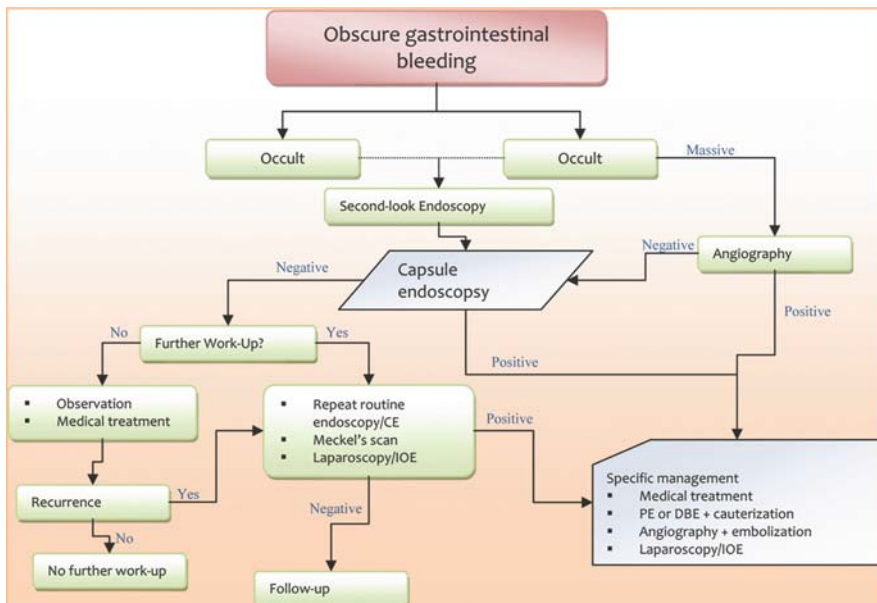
Obscure gastrointestinal bleeding

Occult

Occult

Massive

Second-look Endoscopy

Negative

Angiography

Negative

Capsule endoscopy

Positive

No

Further Work-Up?

Yes

Positive

- Observation
- Medical treatment

- Repeat routine endoscopy/CE
- Meckel's scan
- Laparoscopy/IOE

Positive

Recurrence

Yes

Specific management
- Medical treatment
- PE or DBE + cauterization
- Angiography + embolization
- Laparoscopy/IOE

No

Negative

No further work-up

Follow-up